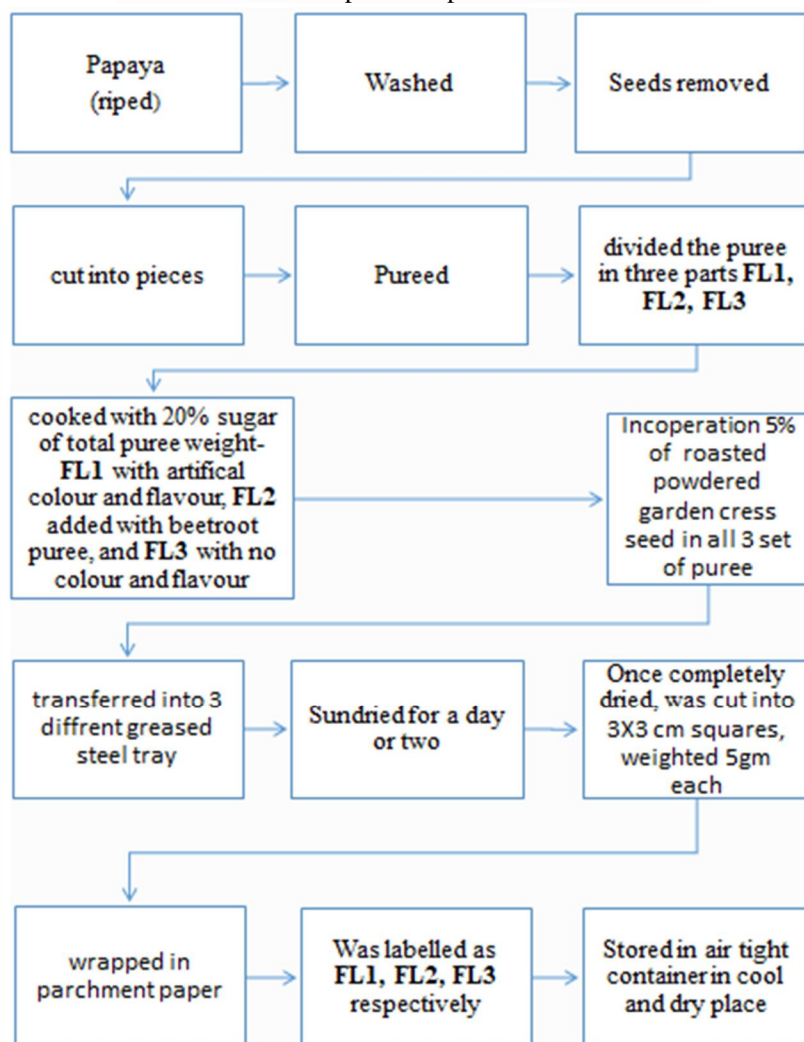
Papaya (riped)

Washed

Seeds removed

cut into pieces

Pureed

divided the puree in three parts **FL1, FL2, FL3**

cooked with 20% sugar of total puree weight- **FL1** with artifical colour and flavour, **FL2** added with beetroot puree, and **FL3** with no colour and flavour

Incoperation 5% of roasted powdered garden cress seed in all 3 set of puree

transferred into 3 diffrent greased steel tray

Sundried for a day or two

Once completely dried, was cut into 3X3 cm squares, weighted 5gm each

wrapped in parchment paper

Was labelled as **FL1, FL2, FL3** respectively

Stored in air tight container in cool and dry place